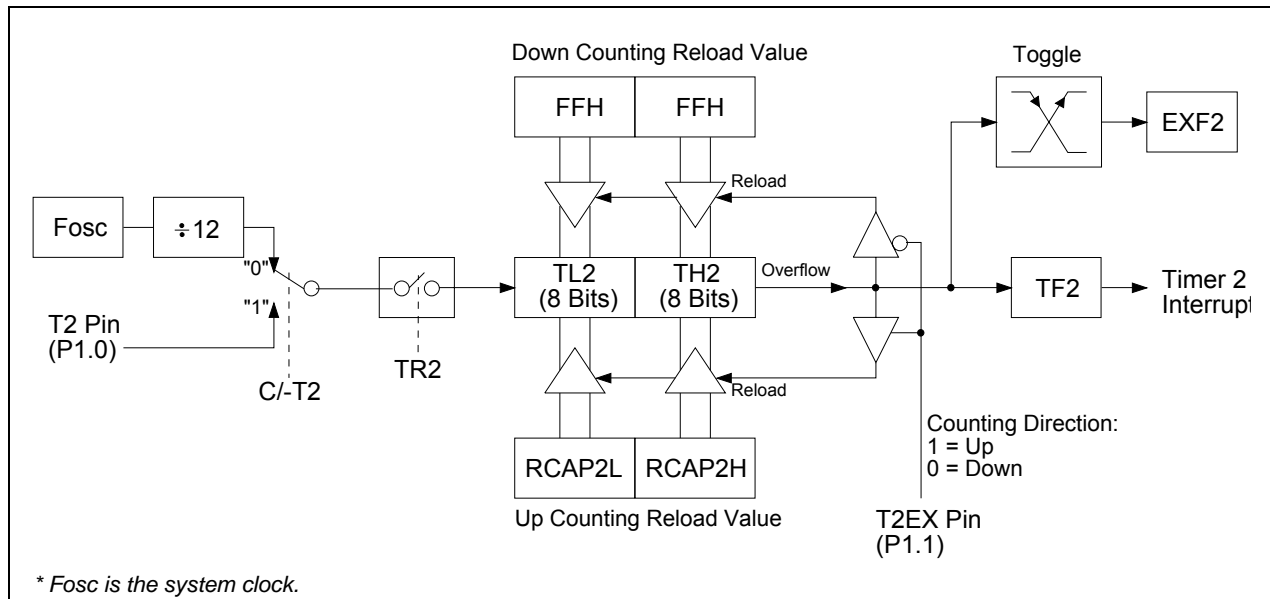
Down Counting Reload Value

Toggle

FFH

FFH

EXF2

Reload

Fosc

÷12

"0"

"1"

T2 Pin (P1.0)

C/-T2

TR2

TL2 (8 Bits)

TH2 (8 Bits)

Overflow

TF2

Timer 2 Interrupt

Reload

Counting Direction:
1 = Up
0 = Down

RCAP2L

RCAP2H

Up Counting Reload Value

T2EX Pin (P1.1)

* Fosc is the system clock.